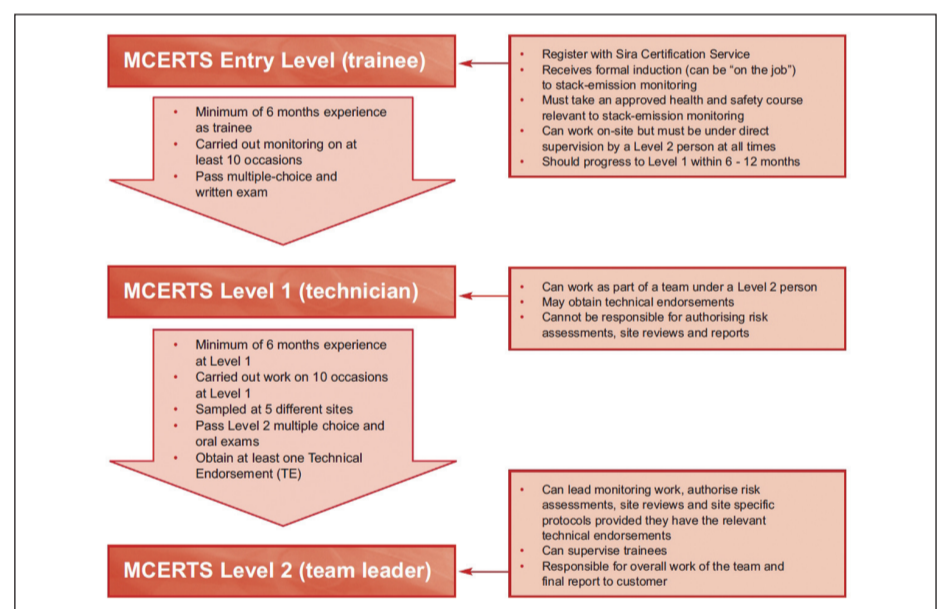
MCERTS Entry Level (trainee)

- Register with Sira Certification Service
- Receives formal induction (can be "on the job") to stack-emission monitoring
- Must take an approved health and safety course relevant to stack-emission monitoring
- Can work on-site but must be under direct supervision by a Level 2 person at all times
- Should progress to Level 1 within 6 - 12 months

- Minimum of 6 months experience as trainee
- Carried out monitoring on at least 10 occasions
- Pass multiple-choice and written exam

MCERTS Level 1 (technician)

- Can work as part of a team under a Level 2 person
- May obtain technical endorsements
- Cannot be responsible for authorising risk assessments, site reviews and reports

- Minimum of 6 months experience at Level 1
- Carried out work on 10 occasions at Level 1
- Sampled at 5 different sites
- Pass Level 2 multiple choice and oral exams
- Obtain at least one Technical Endorsement (TE)

- Can lead monitoring work, authorise risk assessments, site reviews and site specific protocols provided they have the relevant technical endorsements
- Can supervise trainees
- Responsible for overall work of the team and final report to customer

MCERTS Level 2 (team leader)